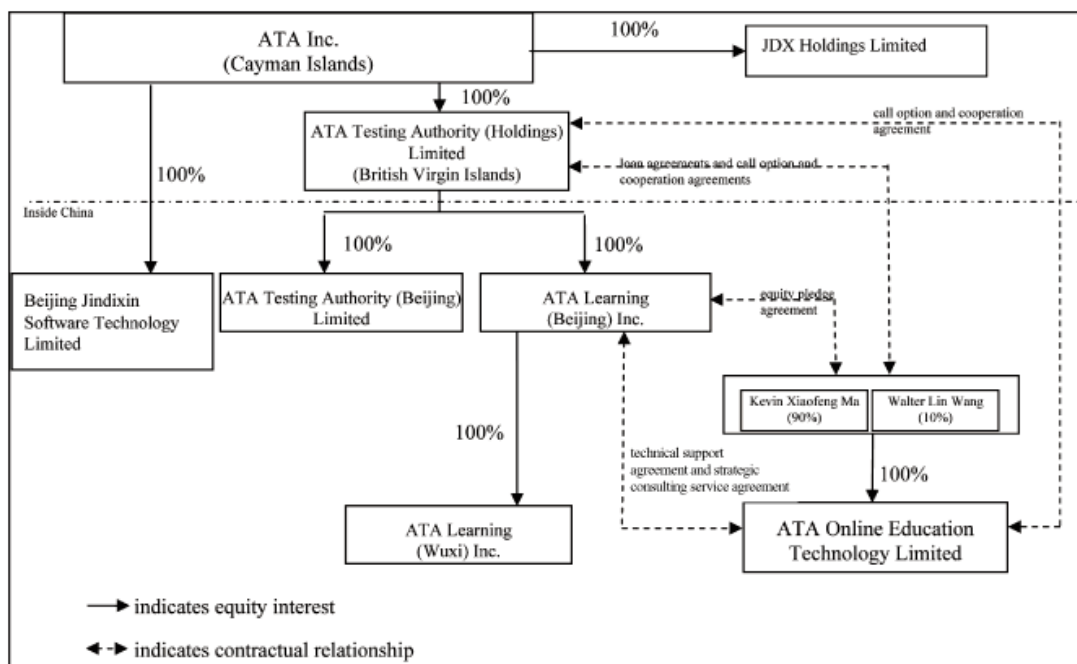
ATA Inc.
(Cayman Islands)

100%

JDX Holdings Limited

100%

call option and cooperation agreement

ATA Testing Authority (Holdings) Limited
(British Virgin Islands)

loan agreements and call option and cooperation agreements

100%

Inside China

100%

100%

Beijing Jindixin Software Technology Limited

ATA Testing Authority (Beijing) Limited

ATA Learning
(Beijing) Inc.

equity pledge agreement

Kevin Xiaofeng Ma
(90%)

Walter Lin Wang
(10%)

100%

technical support agreement and strategic consulting service agreement

100%

ATA Learning
(Wuxi) Inc.

ATA Online Education Technology Limited

indicates equity interest

indicates contractual relationship